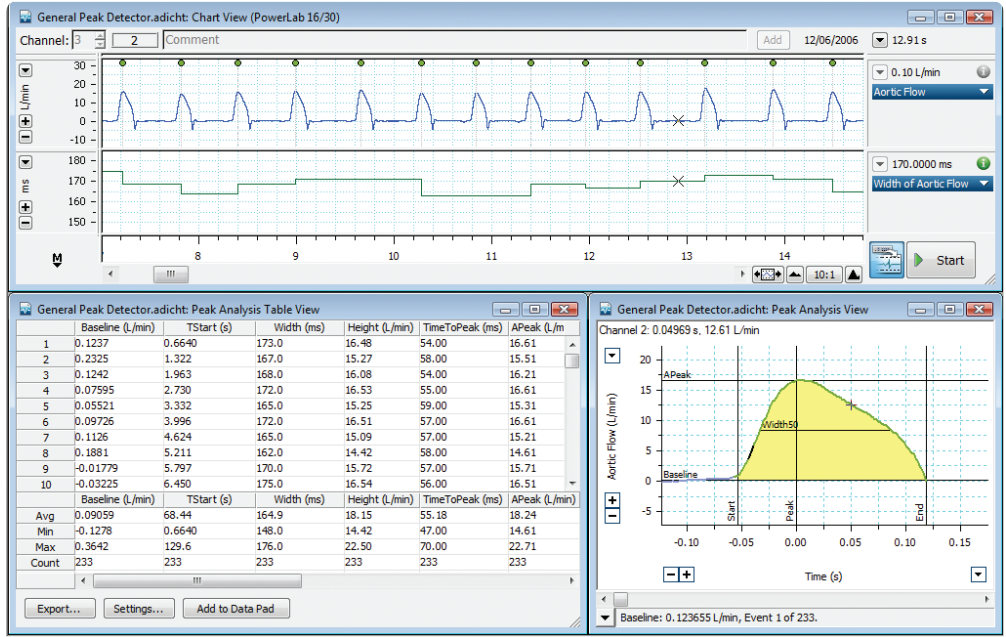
General Peak Detector.adicht: Chart View (PowerLab 16/30)

Channel: 3 2 Comment Add 12/06/2006 12.91 s

L/min
30
20
10
0
-10

0.10 L/min
Aortic Flow

ms
180
170
160
150

170.0000 ms
Width of Aortic Flow

8 9 10 11 12 13 14

10:1

Start

General Peak Detector.adicht: Peak Analysis Table View

| | Baseline (L/min) | TStart (s) | Width (ms) | Height (L/min) | TimeToPeak (ms) | APeak (L/m |
|---|---|---|---|---|---|---|
| 1 | 0.1237 | 0.6640 | 173.0 | 16.48 | 54.00 | 16.61 |
| 2 | 0.2325 | 1.322 | 167.0 | 15.27 | 58.00 | 15.51 |
| 3 | 0.1242 | 1.963 | 168.0 | 16.08 | 54.00 | 16.21 |
| 4 | 0.07595 | 2.730 | 172.0 | 16.53 | 55.00 | 16.61 |
| 5 | 0.05521 | 3.332 | 165.0 | 15.25 | 59.00 | 15.31 |
| 6 | 0.09726 | 3.996 | 172.0 | 16.51 | 57.00 | 16.61 |
| 7 | 0.1126 | 4.624 | 165.0 | 15.09 | 57.00 | 15.21 |
| 8 | 0.1881 | 5.211 | 162.0 | 14.42 | 58.00 | 14.61 |
| 9 | -0.01779 | 5.797 | 170.0 | 15.72 | 57.00 | 15.71 |
| 10 | -0.03225 | 6.450 | 175.0 | 16.54 | 56.00 | 16.51 |

| | Baseline (L/min) | TStart (s) | Width (ms) | Height (L/min) | TimeToPeak (ms) | APeak (L/min) |
|---|---|---|---|---|---|---|
| Avg | 0.09059 | 68.44 | 164.9 | 18.15 | 55.18 | 18.24 |
| Min | -0.1278 | 0.6640 | 148.0 | 14.42 | 47.00 | 14.61 |
| Max | 0.3642 | 129.6 | 176.0 | 22.50 | 70.00 | 22.71 |
| Count | 233 | 233 | 233 | 233 | 233 | 233 |

Export... Settings... Add to Data Pad

General Peak Detector.adicht: Peak Analysis View

Channel 2: 0.04969 s, 12.61 L/min

Aortic Flow (L/min)
20
15
10
5
0
-5

APeak
Width50
Baseline
Start
Peak
End

-0.10 -0.05 0.00 0.05 0.10 0.15

Time (s)

Baseline: 0.123655 L/min, Event 1 of 233.